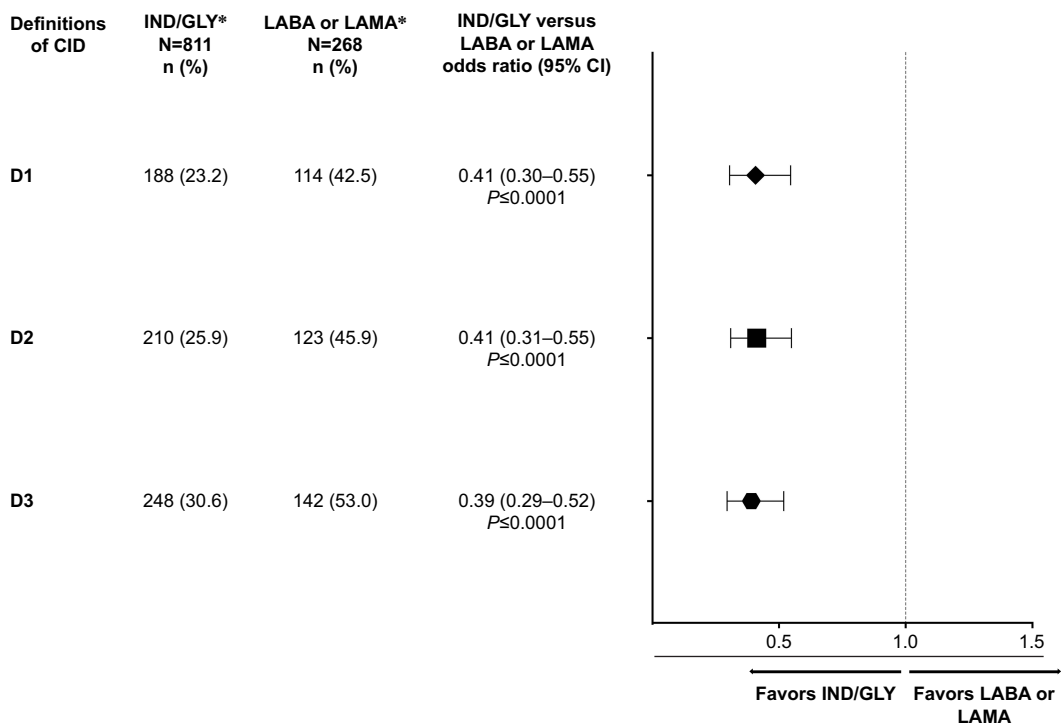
| Definitions of CID | IND/GLY* N=811 n (%) | LABA or LAMA* N=268 n (%) | IND/GLY versus LABA or LAMA odds ratio (95% CI) |
|---|---|---|---|
| D1 | 188 (23.2) | 114 (42.5) | 0.41 (0.30–0.55) *P*≤0.0001 |
| D2 | 210 (25.9) | 123 (45.9) | 0.41 (0.31–0.55) *P*≤0.0001 |
| D3 | 248 (30.6) | 142 (53.0) | 0.39 (0.29–0.52) *P*≤0.0001 |

0.5
1.0
1.5

Favors IND/GLY
Favors LABA or LAMA